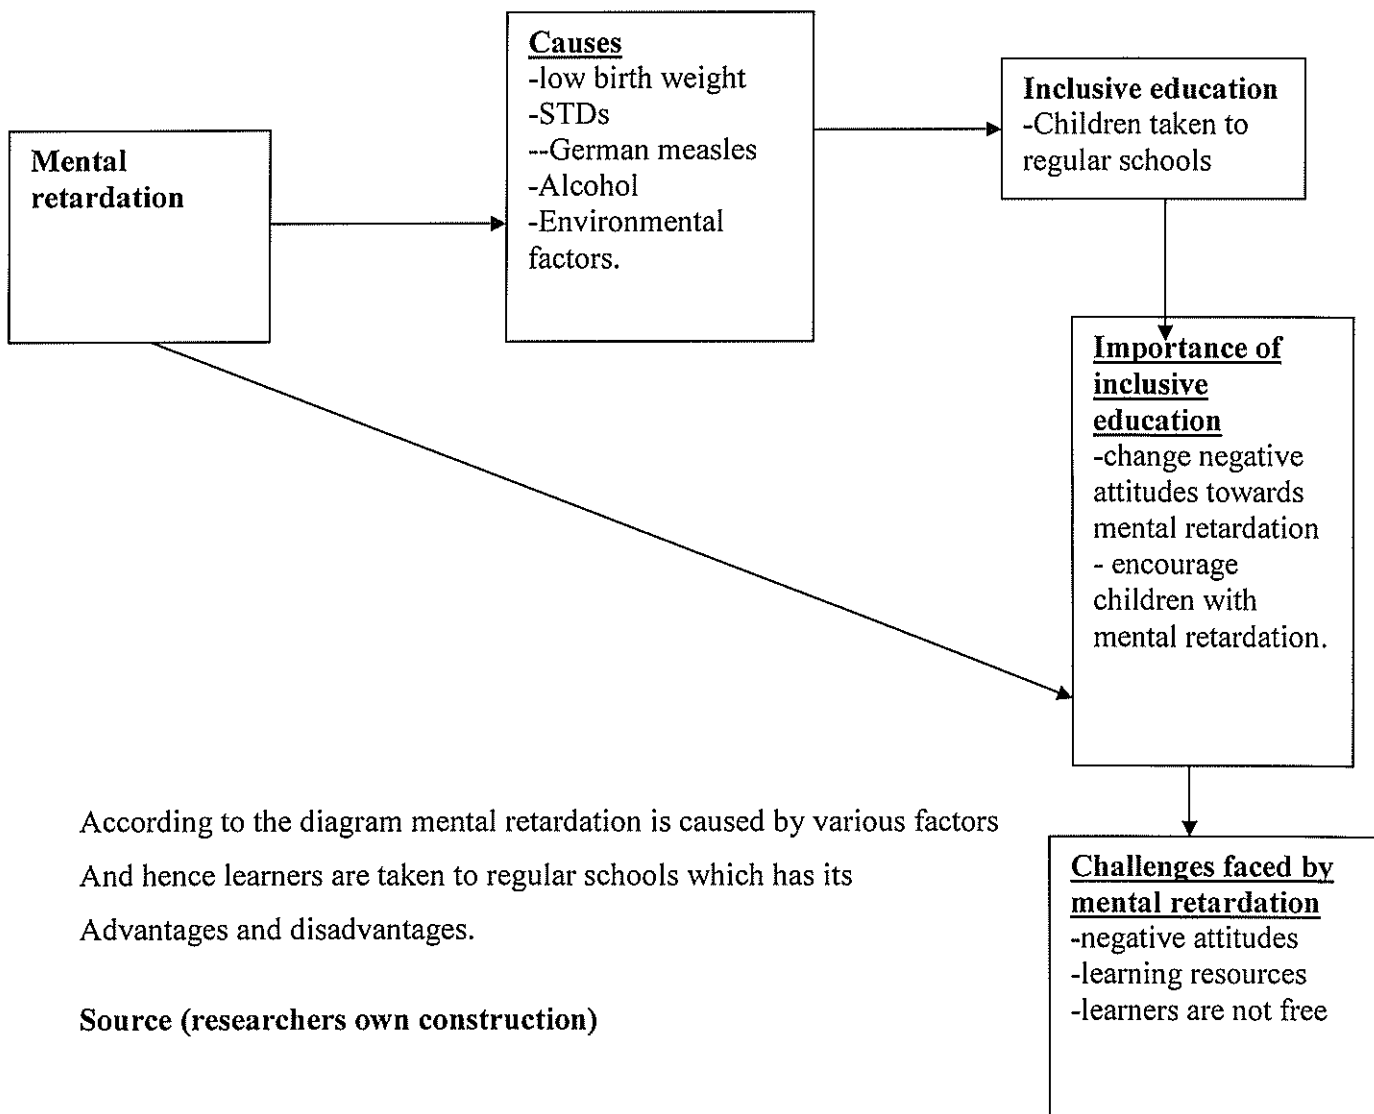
Mental retardation

Causes
-low birth weight
-STDs
--German measles
-Alcohol
-Environmental factors.

Inclusive education
-Children taken to regular schools

Importance of inclusive education
-change negative attitudes towards mental retardation
- encourage children with mental retardation.

Challenges faced by mental retardation
-negative attitudes
-learning resources
-learners are not free

According to the diagram mental retardation is caused by various factors And hence learners are taken to regular schools which has its Advantages and disadvantages.

Source (researchers own construction)